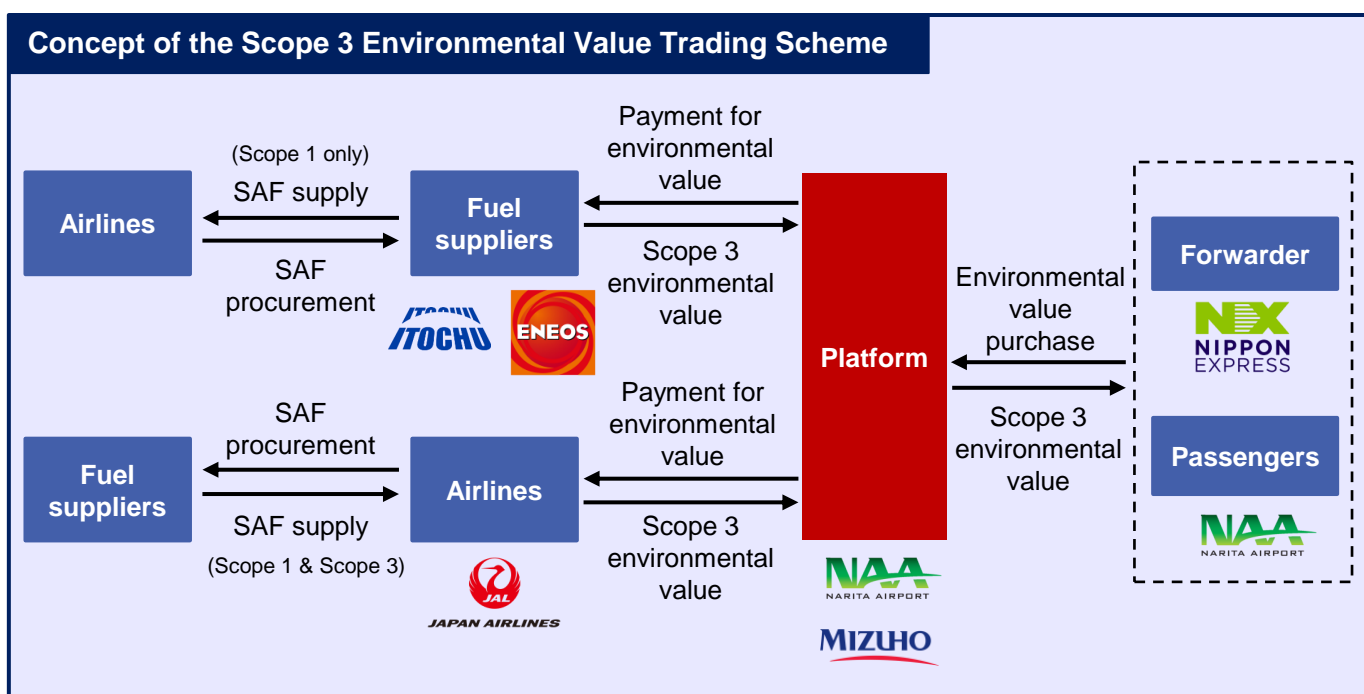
Concept of the Scope 3 Environmental Value Trading Scheme

(Scope 1 only)

SAF supply

Airlines

Fuel suppliers

SAF procurement

ITOCHU

ENEOS

Payment for environmental value

Scope 3 environmental value

Platform

Environmental value purchase

Scope 3 environmental value

Forwarder

NX NIPPON EXPRESS

Passengers

NAA NARITA AIRPORT

SAF procurement

Fuel suppliers

Airlines

SAF supply

(Scope 1 & Scope 3)

JAL JAPAN AIRLINES

Payment for environmental value

Scope 3 environmental value

NAA NARITA AIRPORT

MIZUHO